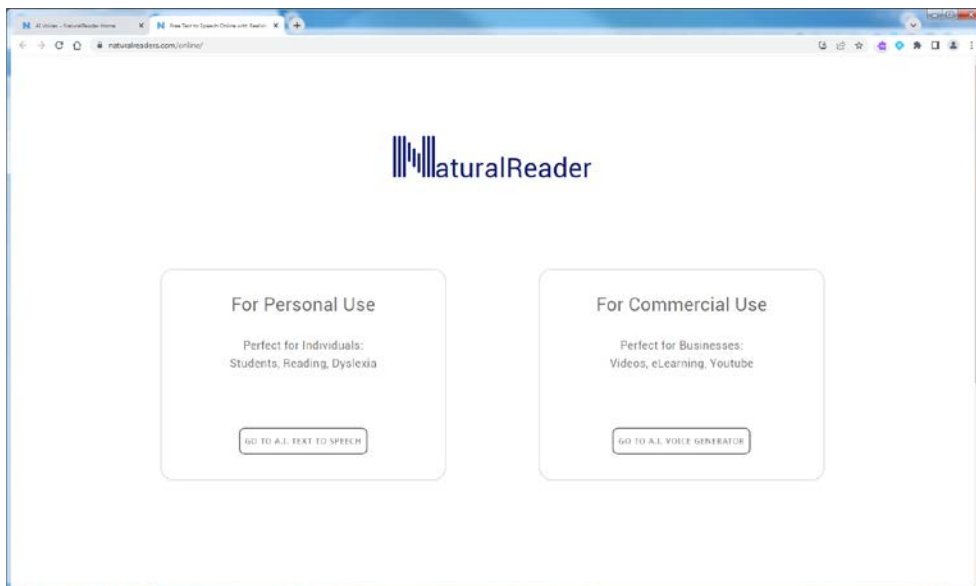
AI Voices – NaturalReader Home
Free Text to Speech Online with Realistic
naturalreaders.com/online/

NaturalReader

For Personal Use

Perfect for Individuals:
Students, Reading, Dyslexia

GO TO A.I. TEXT TO SPEECH

For Commercial Use

Perfect for Businesses:
Videos, eLearning, Youtube

GO TO A.I. VOICE GENERATOR